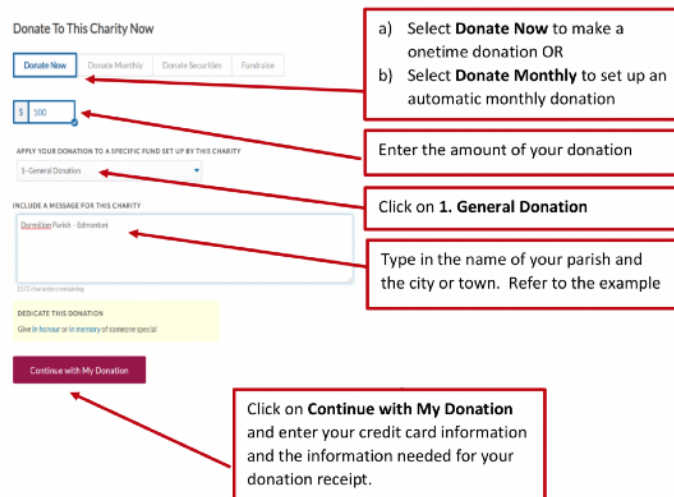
Donate To This Charity Now

Donate Now | Donate Monthly | Donate Securities | Fundraise

$ 100

APPLY YOUR DONATION TO A SPECIFIC FUND SET UP BY THIS CHARITY

1- General Donation

INCLUDE A MESSAGE FOR THIS CHARITY

Dormition Parish - Edmonton

1172 characters remaining

DEDICATE THIS DONATION

Give in honour or in memory of someone special

Continue with My Donation

a) Select **Donate Now** to make a onetime donation OR
b) Select **Donate Monthly** to set up an automatic monthly donation

Enter the amount of your donation

Click on **1. General Donation**

Type in the name of your parish and the city or town. Refer to the example

Click on **Continue with My Donation** and enter your credit card information and the information needed for your donation receipt.